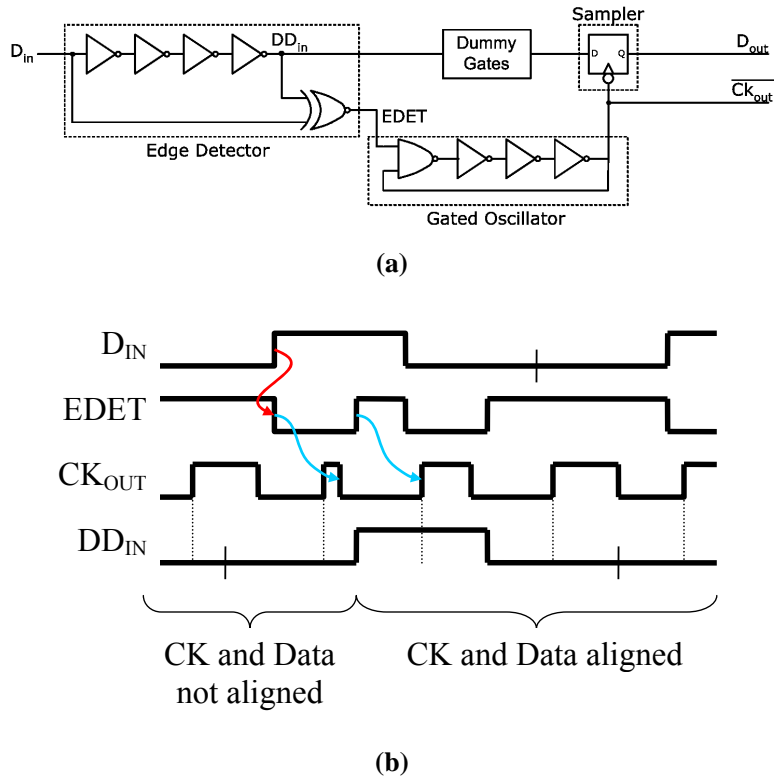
$D_{in}$

$DD_{in}$

Dummy Gates

Sampler

D Q

$D_{out}$

$\overline{Ck_{out}}$

EDET

Edge Detector

Gated Oscillator

**(a)**

$D_{IN}$

EDET

$CK_{OUT}$

$DD_{IN}$

CK and Data not aligned

CK and Data aligned

**(b)**